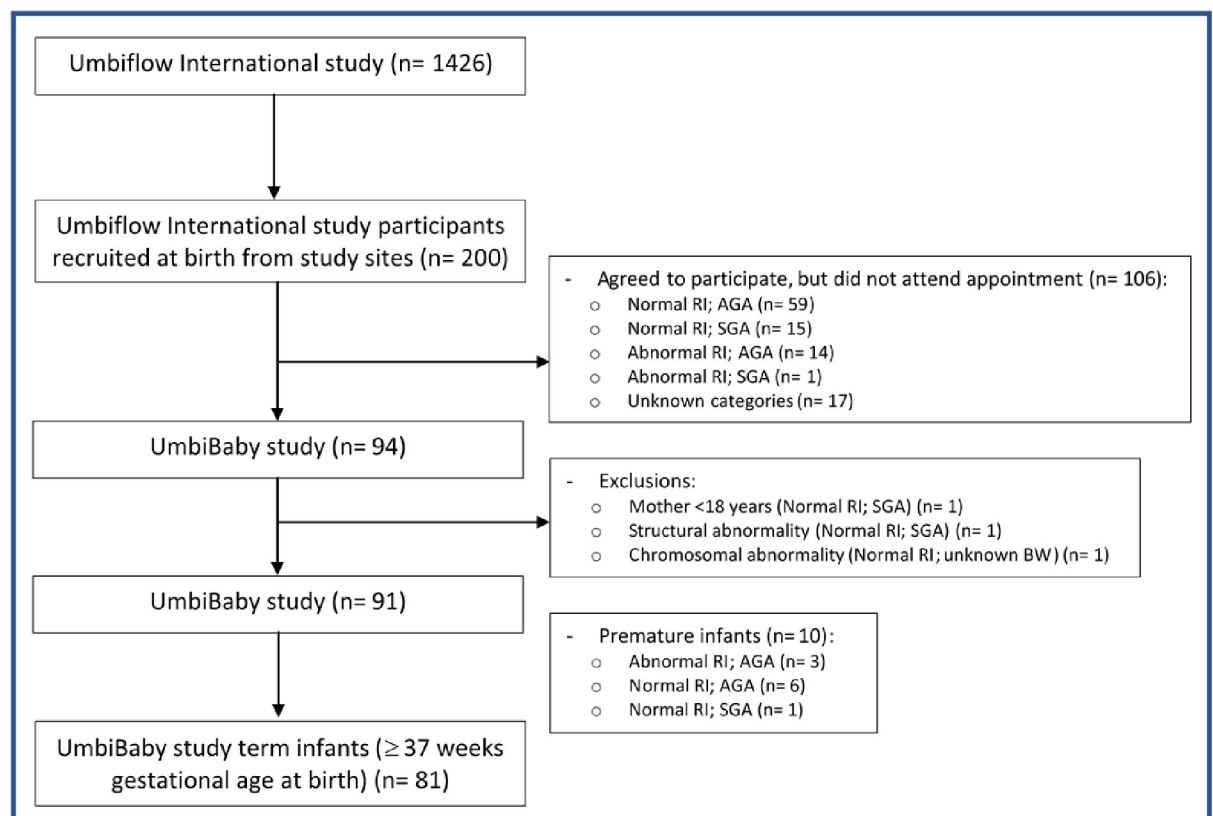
Umbiflow International study (n= 1426)

Umbiflow International study participants recruited at birth from study sites (n= 200)

- Agreed to participate, but did not attend appointment (n= 106):
  ○ Normal RI; AGA (n= 59)
  ○ Normal RI; SGA (n= 15)
  ○ Abnormal RI; AGA (n= 14)
  ○ Abnormal RI; SGA (n= 1)
  ○ Unknown categories (n= 17)

UmbiBaby study (n= 94)

- Exclusions:
  ○ Mother <18 years (Normal RI; SGA) (n= 1)
  ○ Structural abnormality (Normal RI; SGA) (n= 1)
  ○ Chromosomal abnormality (Normal RI; unknown BW) (n= 1)

UmbiBaby study (n= 91)

- Premature infants (n= 10):
  ○ Abnormal RI; AGA (n= 3)
  ○ Normal RI; AGA (n= 6)
  ○ Normal RI; SGA (n= 1)

UmbiBaby study term infants ($\geq$ 37 weeks gestational age at birth) (n= 81)